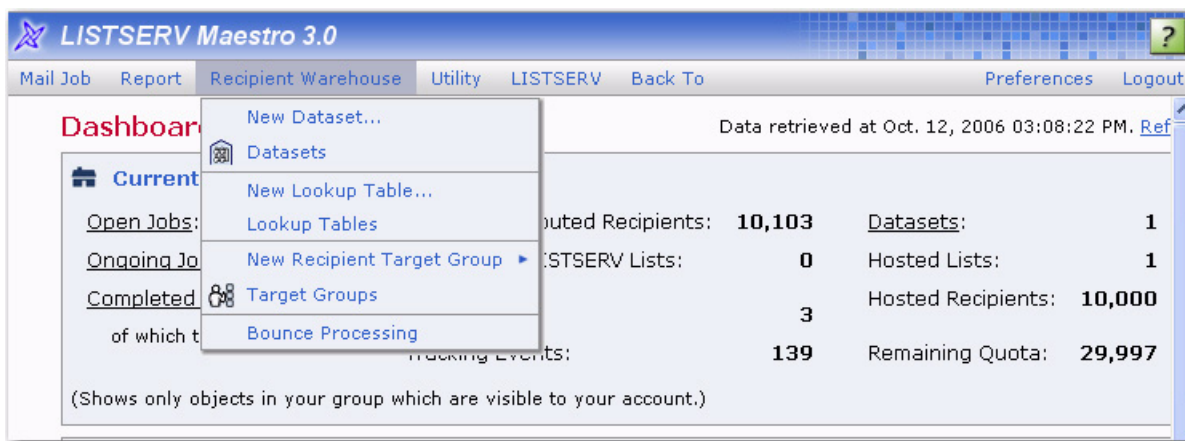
LISTSERV Maestro 3.0

?

Mail Job Report Recipient Warehouse Utility LISTSERV Back To Preferences Logout

Dashboard

Data retrieved at Oct. 12, 2006 03:08:22 PM. Ref

Current

New Dataset...
Datasets
New Lookup Table...
Lookup Tables
New Recipient Target Group ►
Target Groups
Bounce Processing

Open Jobs: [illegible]uted Recipients: 10,103 Datasets: 1

Ongoing Jo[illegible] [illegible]STSERV Lists: 0 Hosted Lists: 1

Completed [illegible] Hosted Recipients: 10,000

of which t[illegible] 3

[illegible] Events: 139 Remaining Quota: 29,997

(Shows only objects in your group which are visible to your account.)